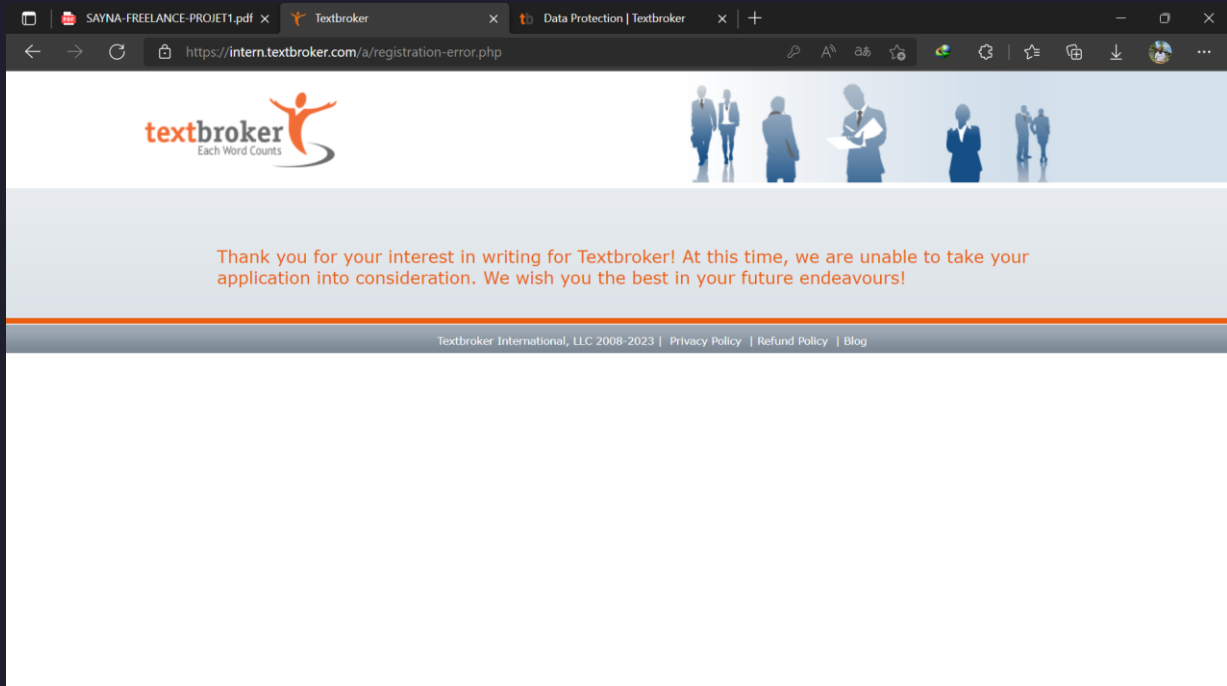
SAYNA-FREELANCE-PROJET1.pdf
Textbroker
Data Protection | Textbroker

https://intern.textbroker.com/a/registration-error.php

textbroker
Each Word Counts

Thank you for your interest in writing for Textbroker! At this time, we are unable to take your application into consideration. We wish you the best in your future endeavours!

Textbroker International, LLC 2008-2023 | Privacy Policy | Refund Policy | Blog